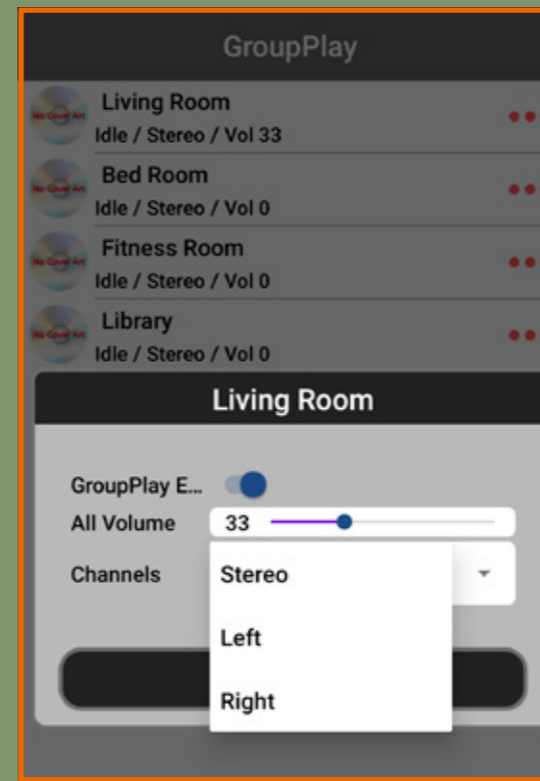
GroupPlay

No Cover Art
Living Room
Idle / Stereo / Vol 33

No Cover Art
Bed Room
Idle / Stereo / Vol 0

No Cover Art
Fitness Room
Idle / Stereo / Vol 0

No Cover Art
Library
Idle / Stereo / Vol 0

Living Room

GroupPlay E...

All Volume 33

Channels

Stereo

Left

Right